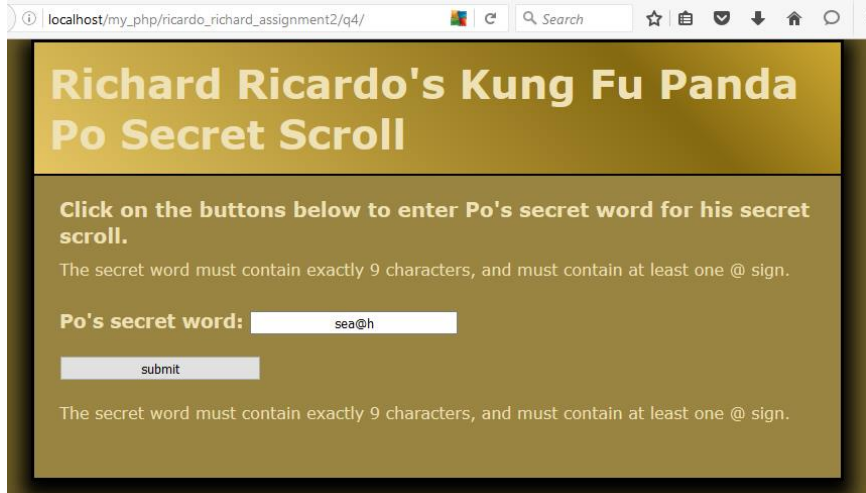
localhost/my_php/ricardo_richard_assignment2/q4/

Search

Richard Ricardo's Kung Fu Panda Po Secret Scroll

Click on the buttons below to enter Po's secret word for his secret scroll.

The secret word must contain exactly 9 characters, and must contain at least one @ sign.

Po's secret word: sea@h

submit

The secret word must contain exactly 9 characters, and must contain at least one @ sign.